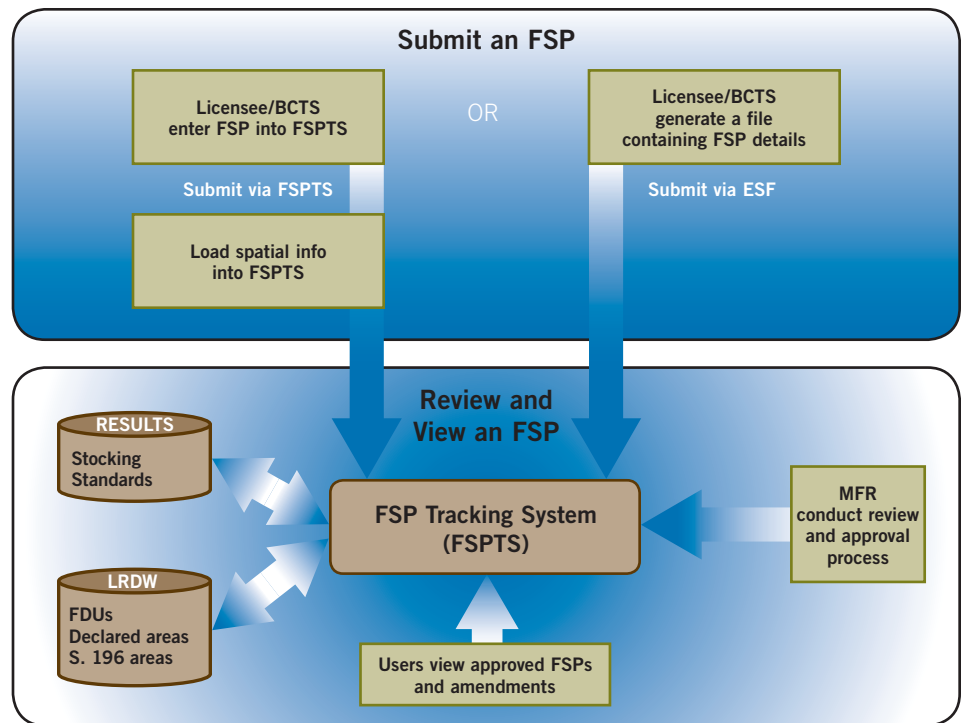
Submit an FSP

Licensee/BCTS enter FSP into FSPTS

OR

Licensee/BCTS generate a file containing FSP details

Submit via FSPTS

Submit via ESF

Load spatial info into FSPTS

Review and View an FSP

RESULTS

Stocking Standards

FSP Tracking System (FSPTS)

MFR conduct review and approval process

LRDW

FDUs
Declared areas
S. 196 areas

Users view approved FSPs and amendments